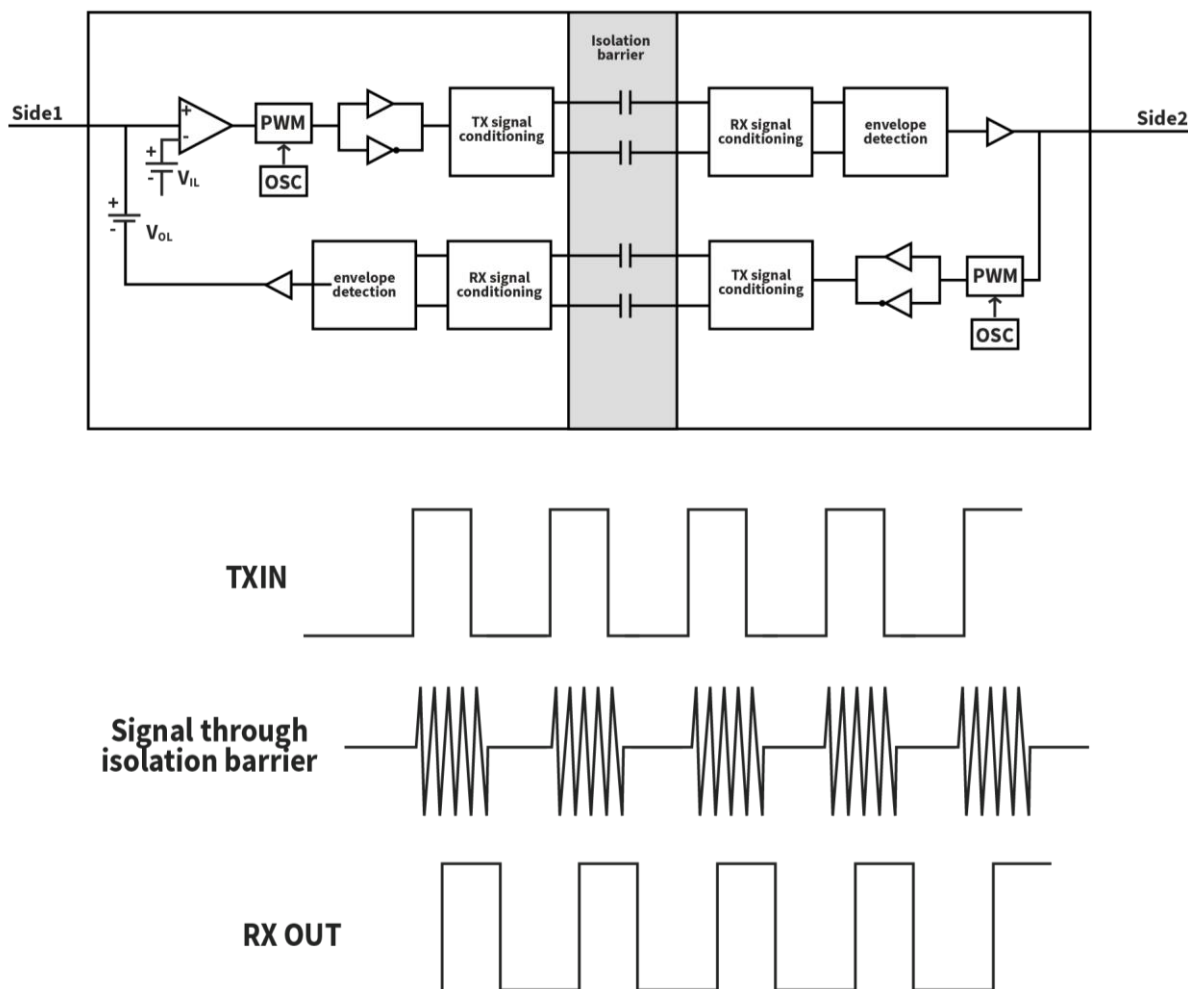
Isolation barrier

Side1

+

-

PWM

OSC

+

-

$V_{IL}$

+

-

$V_{OL}$

TX signal conditioning

RX signal conditioning

envelope detection

Side2

envelope detection

RX signal conditioning

TX signal conditioning

PWM

OSC

TXIN

Signal through isolation barrier

RX OUT